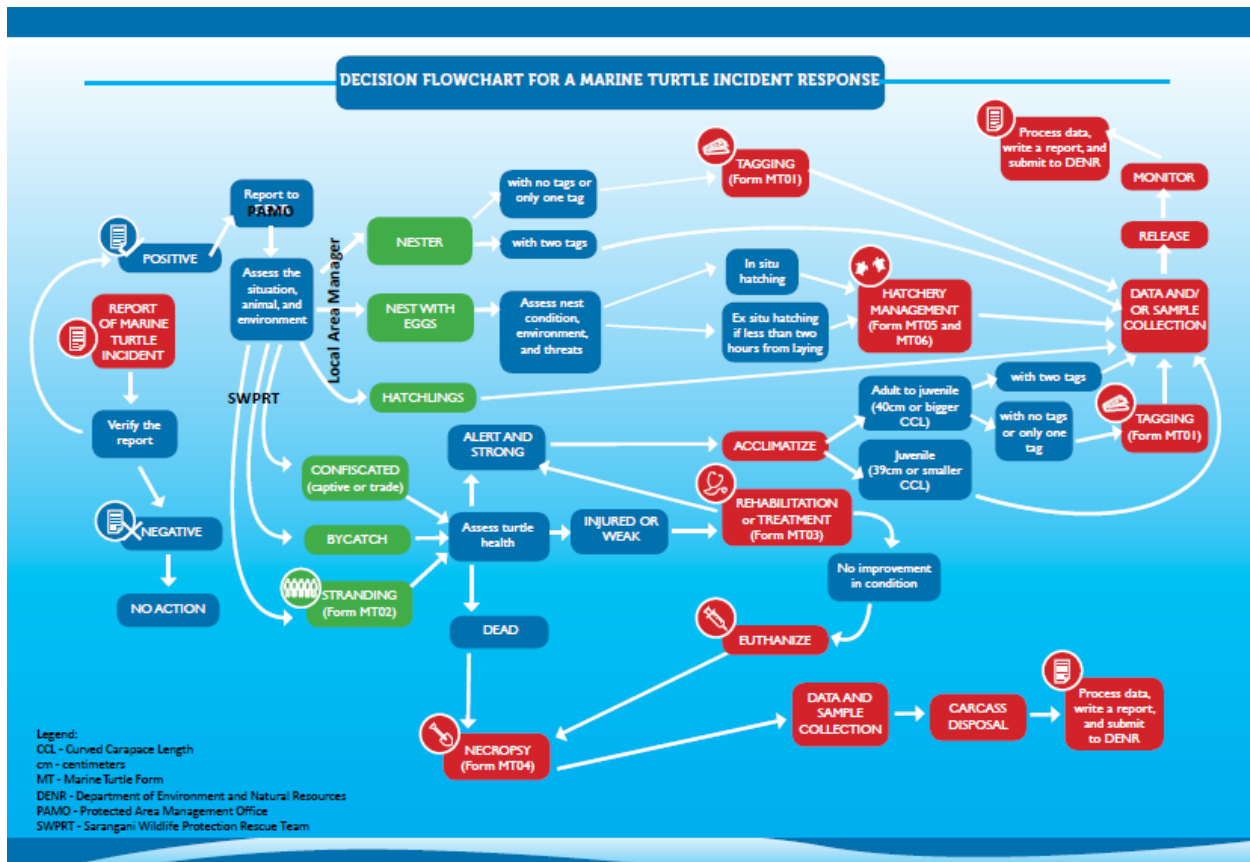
DECISION FLOWCHART FOR A MARINE TURTLE INCIDENT RESPONSE

REPORT OF MARINE TURTLE INCIDENT

Verify the report

POSITIVE

NEGATIVE

NO ACTION

Report to PAMO

Assess the situation, animal, and environment

Local Area Manager

SWPRT

NESTER

with no tags or only one tag

with two tags

TAGGING (Form MT01)

NEST WITH EGGS

Assess nest condition, environment, and threats

In situ hatching

Ex situ hatching if less than two hours from laying

HATCHERY MANAGEMENT (Form MT05 and MT06)

HATCHLINGS

DATA AND/ OR SAMPLE COLLECTION

RELEASE

MONITOR

Process data, write a report, and submit to DENR

CONFISCATED (captive or trade)

BYCATCH

STRANDING (Form MT02)

Assess turtle health

ALERT AND STRONG

INJURED OR WEAK

DEAD

ACCLIMATIZE

Adult to juvenile (40cm or bigger CCL)

Juvenile (39cm or smaller CCL)

with two tags

with no tags or only one tag

TAGGING (Form MT01)

REHABILITATION or TREATMENT (Form MT03)

No improvement in condition

EUTHANIZE

NECROPSY (Form MT04)

DATA AND SAMPLE COLLECTION

CARCASS DISPOSAL

Process data, write a report, and submit to DENR

Legend:
CCL - Curved Carapace Length
cm - centimeters
MT - Marine Turtle Form
DENR - Department of Environment and Natural Resources
PAMO - Protected Area Management Office
SWPRT - Sarangani Wildlife Protection Rescue Team